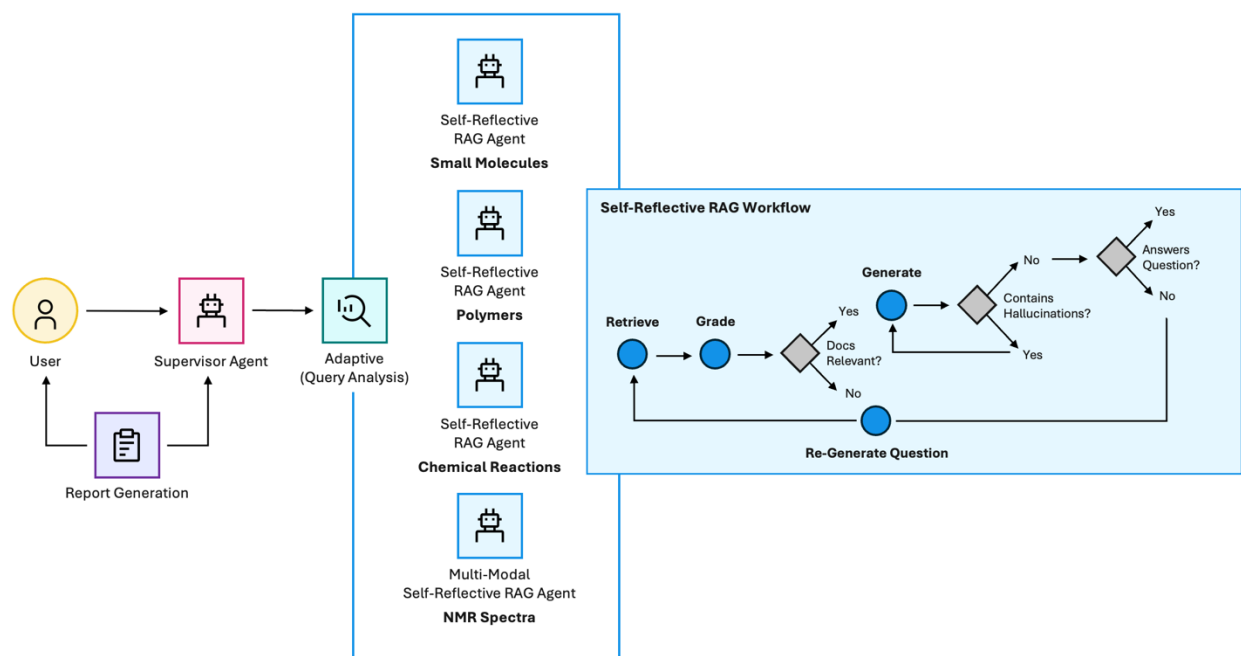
User

Supervisor Agent

Report Generation

Adaptive
(Query Analysis)

Self-Reflective
RAG Agent
**Small Molecules**

Self-Reflective
RAG Agent
**Polymers**

Self-Reflective
RAG Agent
**Chemical Reactions**

Multi-Modal
Self-Reflective RAG Agent
**NMR Spectra**

**Self-Reflective RAG Workflow**

**Retrieve**

**Grade**

Docs
Relevant?

Yes

No

**Generate**

Contains
Hallucinations?

No

Yes

Answers
Question?

Yes

No

**Re-Generate Question**